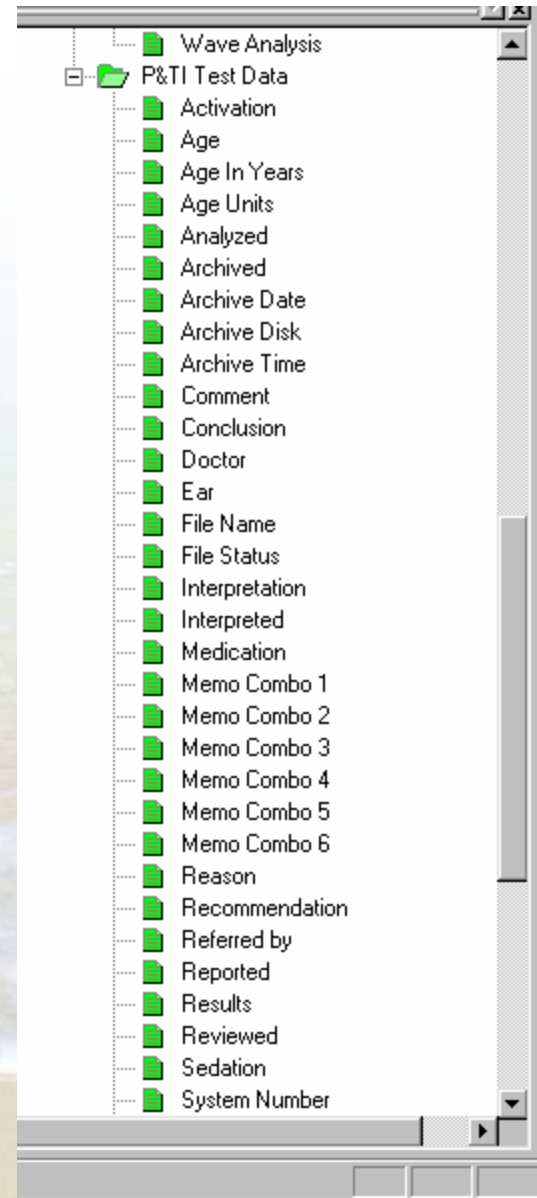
Wave Analysis
P&TI Test Data
Activation
Age
Age In Years
Age Units
Analyzed
Archived
Archive Date
Archive Disk
Archive Time
Comment
Conclusion
Doctor
Ear
File Name
File Status
Interpretation
Interpreted
Medication
Memo Combo 1
Memo Combo 2
Memo Combo 3
Memo Combo 4
Memo Combo 5
Memo Combo 6
Reason
Recommendation
Referred by
Reported
Results
Reviewed
Sedation
System Number